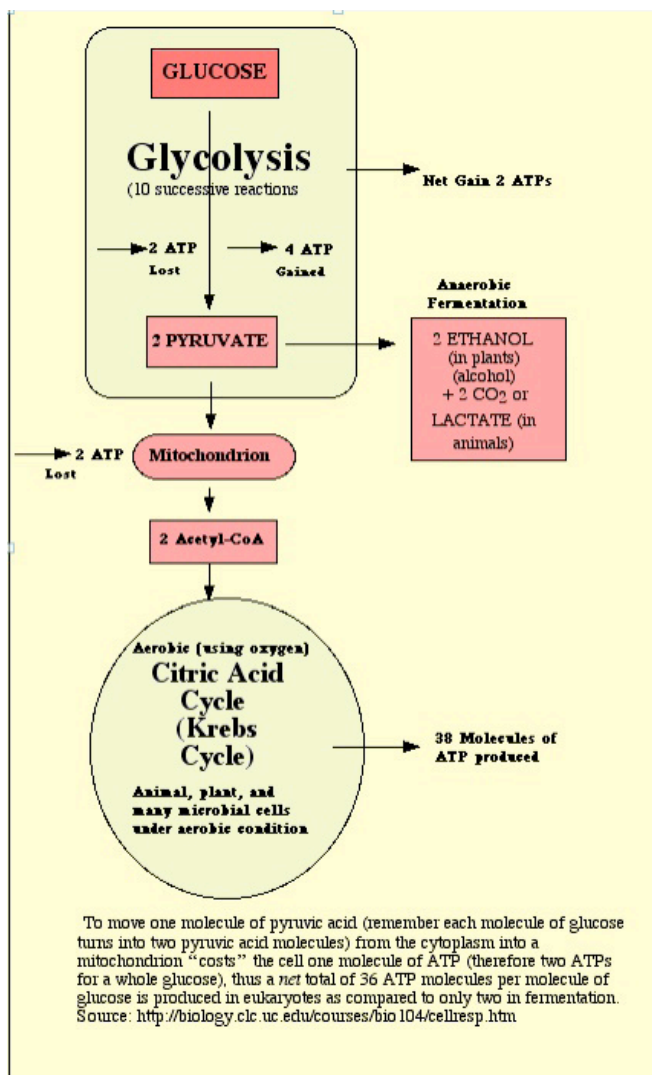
GLUCOSE

Glycolysis
(10 successive reactions

Net Gain 2 ATPs

2 ATP
Lost

4 ATP
Gained

Anaerobic Fermentation

2 PYRUVATE

2 ETHANOL (in plants) (alcohol) + 2 $CO_2$ or LACTATE (in animals)

2 ATP
Lost

Mitochondrion

2 Acetyl-CoA

Aerobic (using oxygen)
Citric Acid Cycle (Krebs Cycle)

Animal, plant, and many microbial cells under aerobic condition

38 Molecules of ATP produced

To move one molecule of pyruvic acid (remember each molecule of glucose turns into two pyruvic acid molecules) from the cytoplasm into a mitochondrion "costs" the cell one molecule of ATP (therefore two ATPs for a whole glucose), thus a *net* total of 36 ATP molecules per molecule of glucose is produced in eukaryotes as compared to only two in fermentation. Source: http://biology.clc.uc.edu/courses/bio104/cellresp.htm